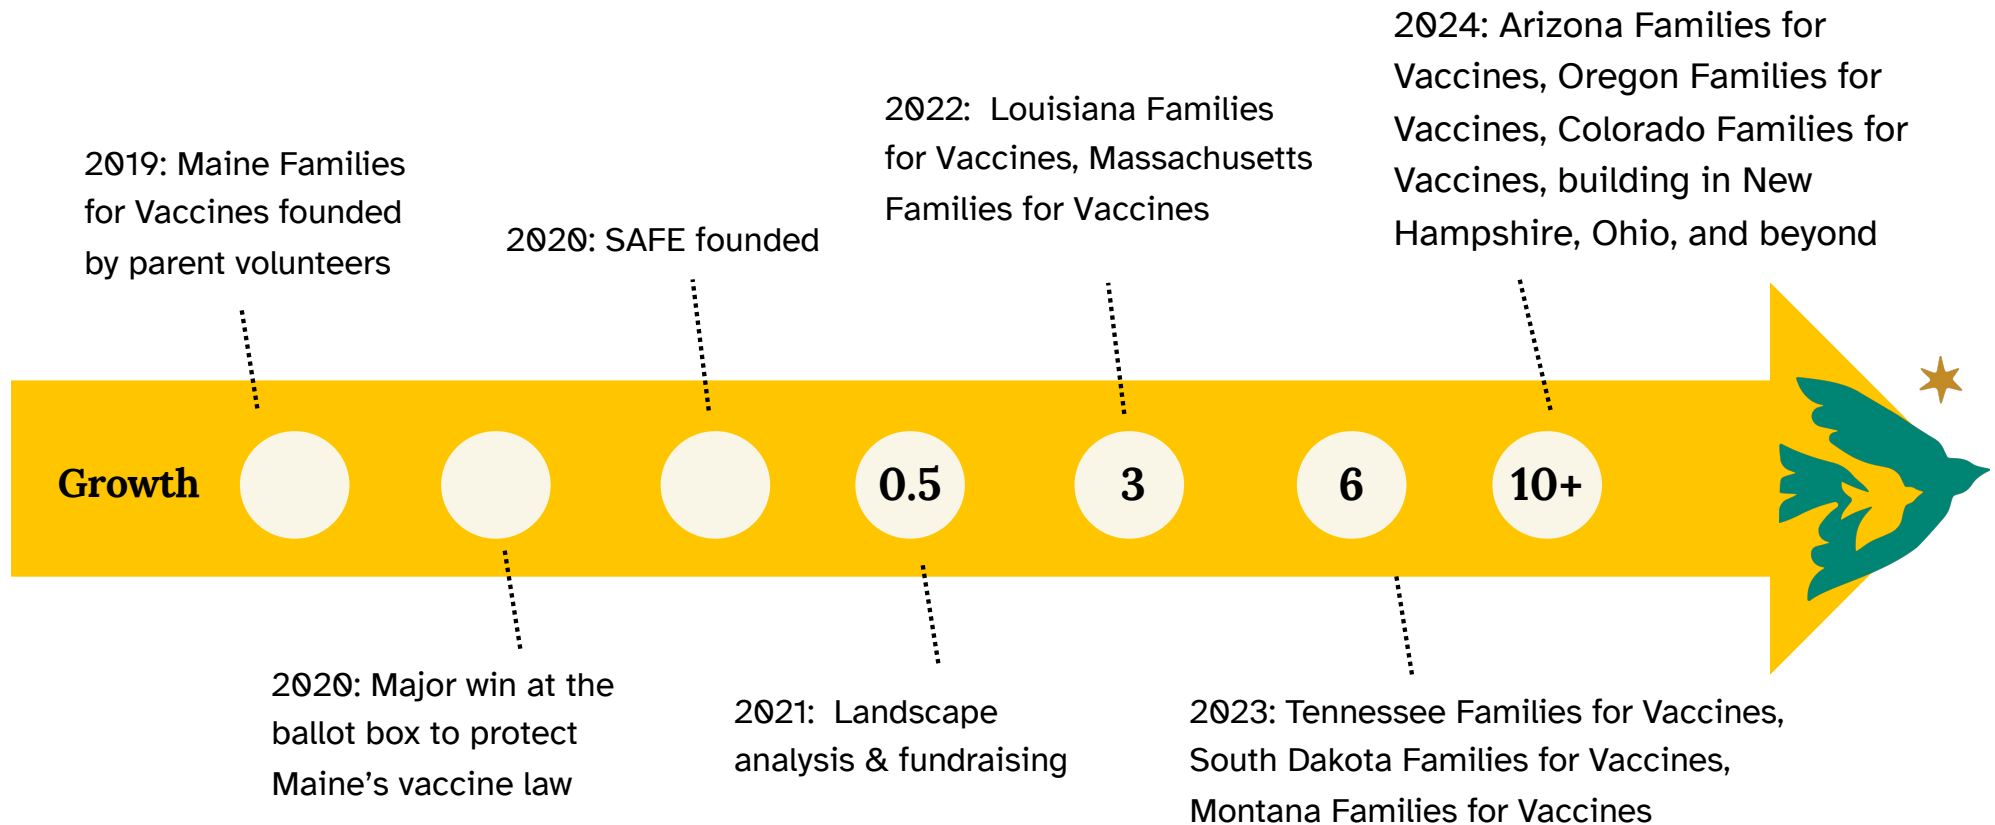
2024: Arizona Families for Vaccines, Oregon Families for Vaccines, Colorado Families for Vaccines, building in New Hampshire, Ohio, and beyond

2022: Louisiana Families for Vaccines, Massachusetts Families for Vaccines

2019: Maine Families for Vaccines founded by parent volunteers

2020: SAFE founded

Growth

0.5

3

6

10+

2020: Major win at the ballot box to protect Maine's vaccine law

2021: Landscape analysis & fundraising

2023: Tennessee Families for Vaccines, South Dakota Families for Vaccines, Montana Families for Vaccines